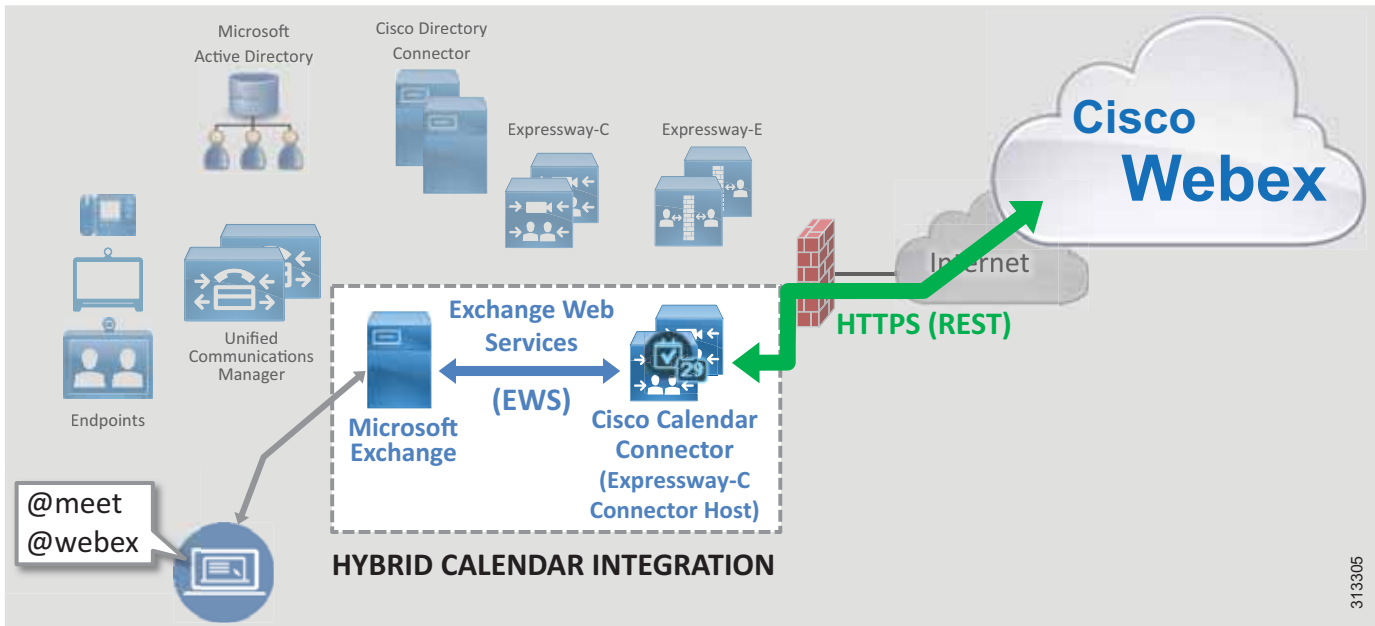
Microsoft Active Directory

Cisco Directory Connector

Expressway-C

Expressway-E

Cisco Webex

Internet

Unified Communications Manager

Endpoints

Exchange Web Services

(EWS)

Microsoft Exchange

29

Cisco Calendar Connector (Expressway-C Connector Host)

HTTPS (REST)

@meet
@webex

HYBRID CALENDAR INTEGRATION

313305